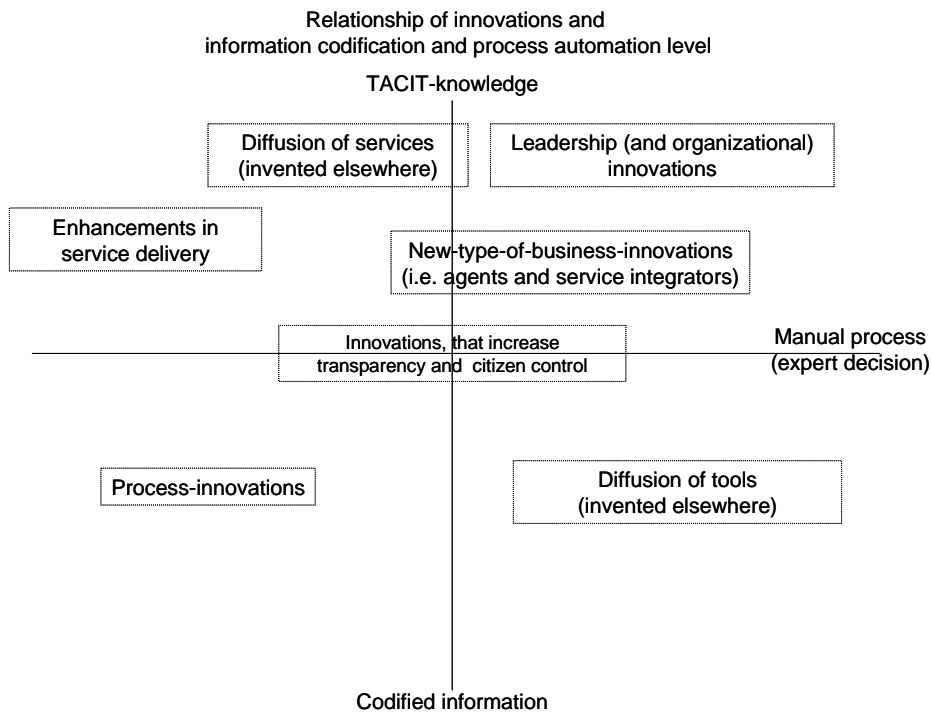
Relationship of innovations and information codification and process automation level

TACIT-knowledge

Diffusion of services (invented elsewhere)

Leadership (and organizational) innovations

Enhancements in service delivery

New-type-of-business-innovations (i.e. agents and service integrators)

Innovations, that increase transparency and citizen control

Manual process (expert decision)

Process-innovations

Diffusion of tools (invented elsewhere)

Codified information